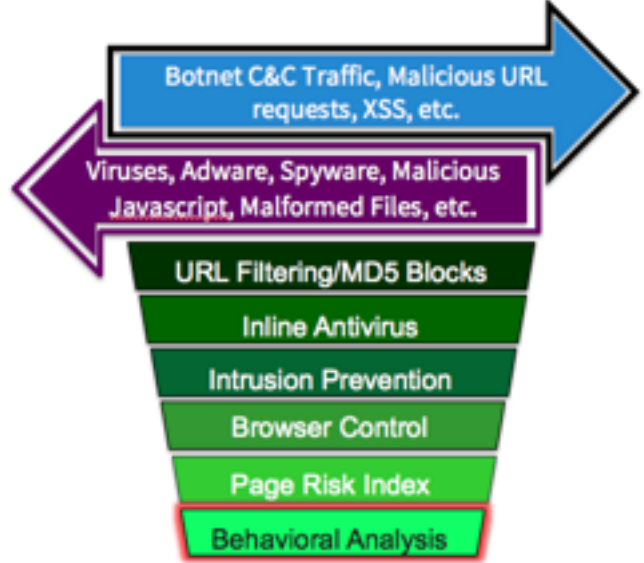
Botnet C&C Traffic, Malicious URL requests, XSS, etc.

Viruses, Adware, Spyware, Malicious Javascript, Malformed Files, etc.

URL Filtering/MD5 Blocks

Inline Antivirus

Intrusion Prevention

Browser Control

Page Risk Index

Behavioral Analysis